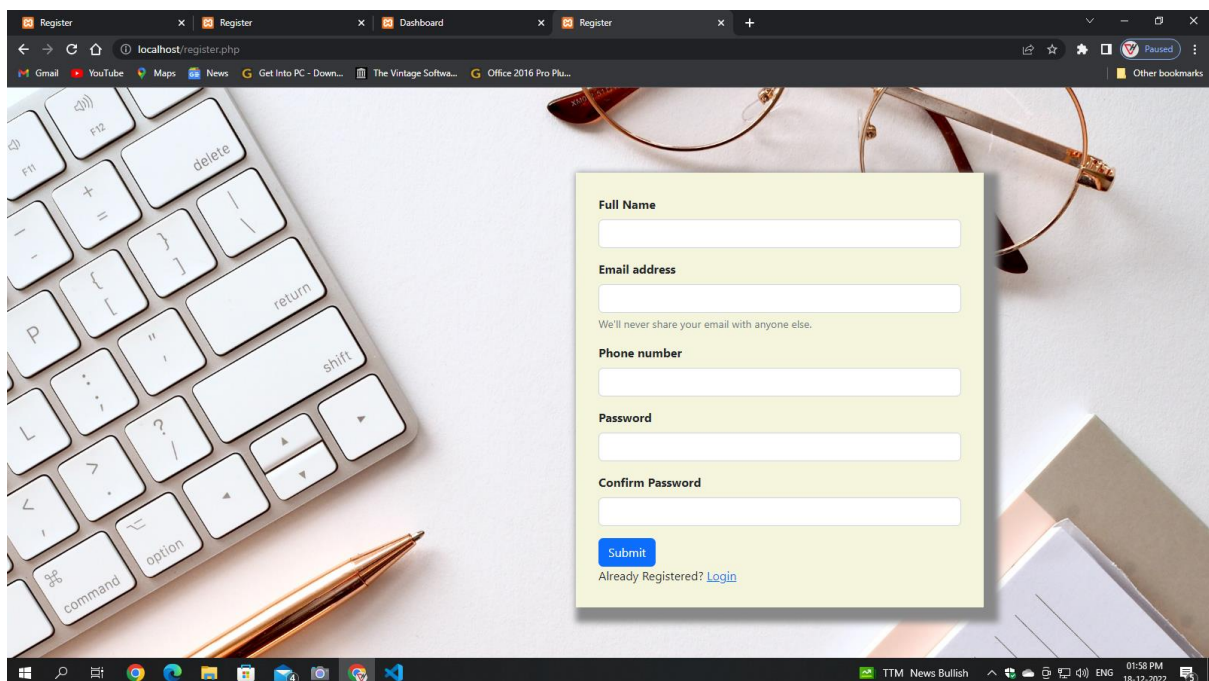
Register × Register × Dashboard × Register × +

localhost/register.php

Paused

Gmail YouTube Maps News Get Into PC - Down... The Vintage Softwa... Office 2016 Pro Plu...

Other bookmarks

F11 F12 delete return shift option command

Full Name

Email address

We'll never share your email with anyone else.

Phone number

Password

Confirm Password

Submit

Already Registered? Login

TTM News Bullish ENG 01:58 PM 18-12-2022